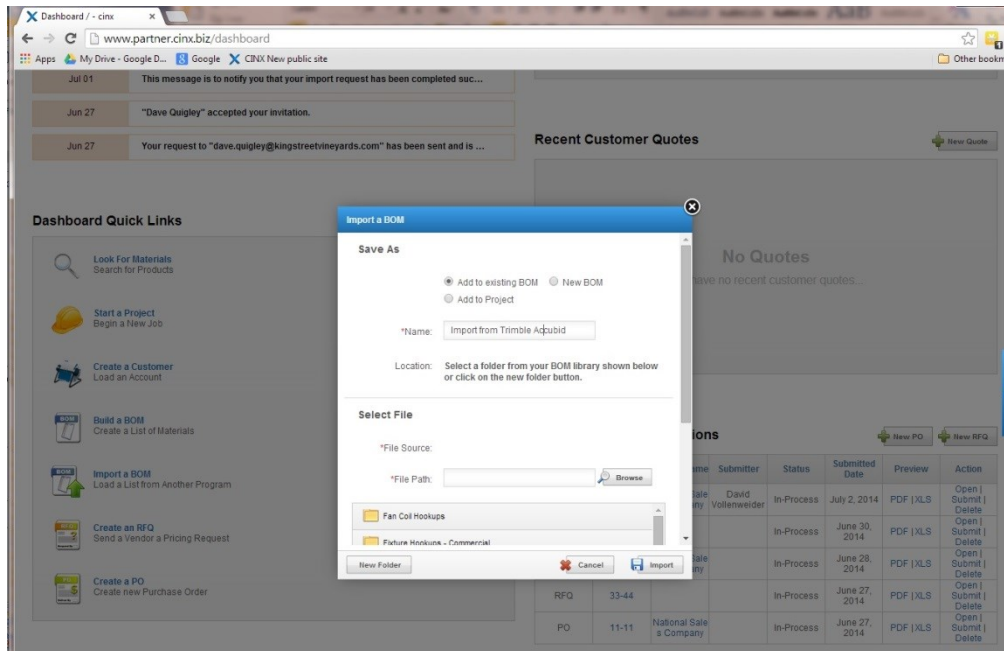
Dashboard / - cinx ×

www.partner.cinx.biz/dashboard

Apps My Drive - Google D... Google CINX New public site Other bookm

Jul 01 This message is to notify you that your import request has been completed suc...

Jun 27 "Dave Quigley" accepted your invitation.

Jun 27 Your request to "dave.quigley@kingstreetvineyards.com" has been sent and is ...

Recent Customer Quotes

New Quote

No Quotes

ave no recent customer quotes...

Dashboard Quick Links

Look For Materials
Search for Products

Start a Project
Begin a New Job

Create a Customer
Load an Account

BOM
Build a BOM
Create a List of Materials

BOM
Import a BOM
Load a List from Another Program

Create an RFQ
Send a Vendor a Pricing Request

Create a PO
Create new Purchase Order

Import a BOM

Save As

Add to existing BOM New BOM

Add to Project

*Name: Import from Trimble Accubid

Location: Select a folder from your BOM library shown below or click on the new folder button.

Select File

*File Source:

*File Path: Browse

Fan Coil Hookups

Fixture Hookups - Commercial

New Folder

Cancel

Import

ions

New PO New RFQ

| | | me | Submitter | Status | Submitted Date | Preview | Action |
|---|---|---|---|---|---|---|---|
| | | ale ny | David Vollenweider | In-Process | July 2, 2014 | PDF \| XLS | Open \| Submit \| Delete |
| | | | | In-Process | June 30, 2014 | PDF \| XLS | Open \| Submit \| Delete |
| | | ale ny | | In-Process | June 28, 2014 | PDF \| XLS | Open \| Submit \| Delete |
| RFQ | 33-44 | | | In-Process | June 27, 2014 | PDF \| XLS | Open \| Submit \| Delete |
| PO | 11-11 | National Sales Company | | In-Process | June 27, 2014 | PDF \| XLS | Open \| Submit \| Delete |